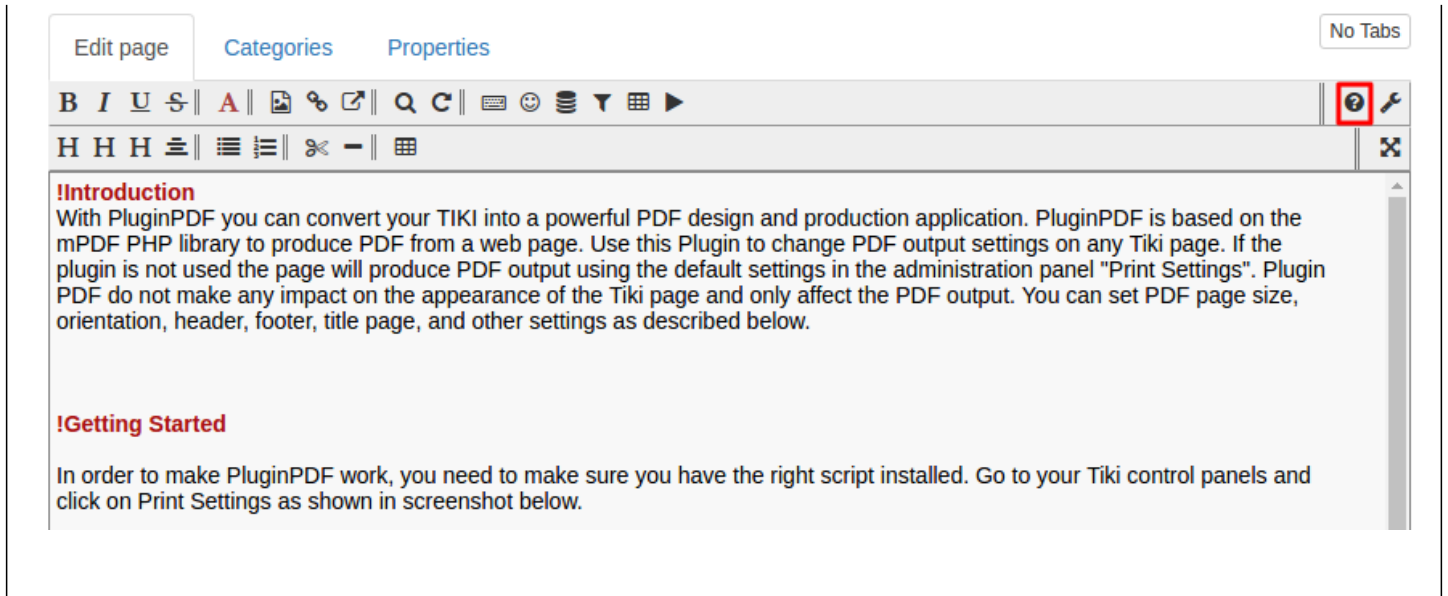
Edit page Categories Properties

No Tabs

B I U S A

H H H

!Introduction
With PluginPDF you can convert your TIKI into a powerful PDF design and production application. PluginPDF is based on the mPDF PHP library to produce PDF from a web page. Use this Plugin to change PDF output settings on any Tiki page. If the plugin is not used the page will produce PDF output using the default settings in the administration panel "Print Settings". Plugin PDF do not make any impact on the appearance of the Tiki page and only affect the PDF output. You can set PDF page size, orientation, header, footer, title page, and other settings as described below.

!Getting Started

In order to make PluginPDF work, you need to make sure you have the right script installed. Go to your Tiki control panels and click on Print Settings as shown in screenshot below.